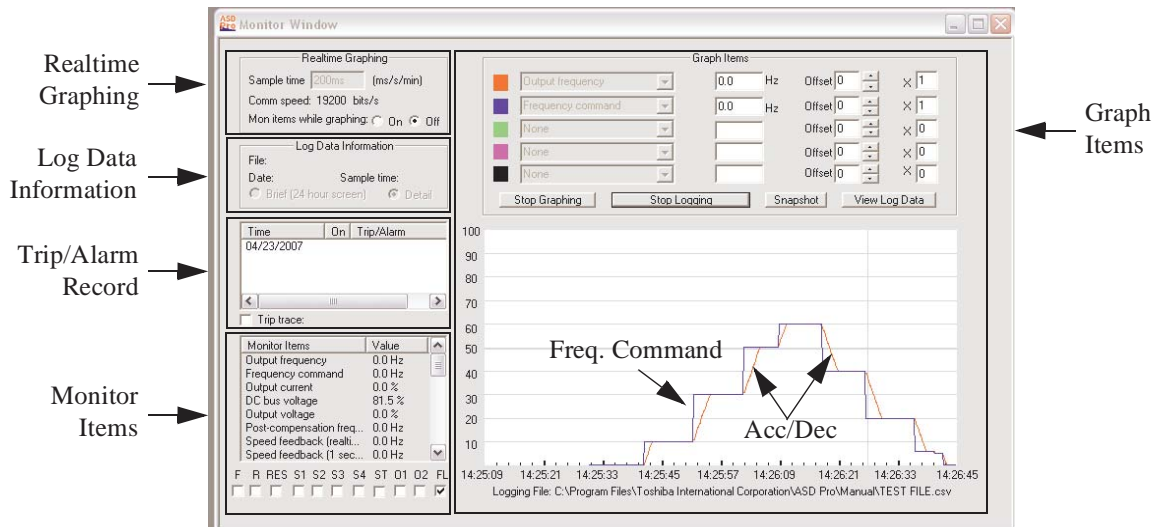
Realtime Graphing

Log Data Information

Trip/Alarm Record

Monitor Items

Graph Items

ASD Pro Monitor Window

Realtime Graphing
Sample time 200ms (ms/s/min)
Comm speed: 19200 bits/s
Mon items while graphing: On Off

Log Data Information
File:
Date: Sample time:
Brief (24 hour screen) Detail

| Time | On | Trip/Alarm |
|---|---|---|
| 04/23/2007 | | |

Trip trace:

| Monitor Items | Value |
|---|---|
| Output frequency | 0.0 Hz |
| Frequency command | 0.0 Hz |
| Output current | 0.0 % |
| DC bus voltage | 81.5 % |
| Output voltage | 0.0 % |
| Post-compensation freq... | 0.0 Hz |
| Speed feedback (realti... | 0.0 Hz |
| Speed feedback (1 sec... | 0.0 Hz |

F R RES S1 S2 S3 S4 ST O1 O2 FL

Graph Items
Output frequency 0.0 Hz Offset 0 × 1
Frequency command 0.0 Hz Offset 0 × 1
None Offset 0 × 0
None Offset 0 × 0
None Offset 0 × 0

Stop Graphing Stop Logging Snapshot View Log Data

100
90
80
70
60
50
40
30
20
10

Freq. Command

Acc/Dec

14:25:09 14:25:21 14:25:33 14:25:45 14:25:57 14:26:09 14:26:21 14:26:33 14:26:45

Logging File: C:\Program Files\Toshiba International Corporation\ASD Pro\Manual\TEST FILE.csv